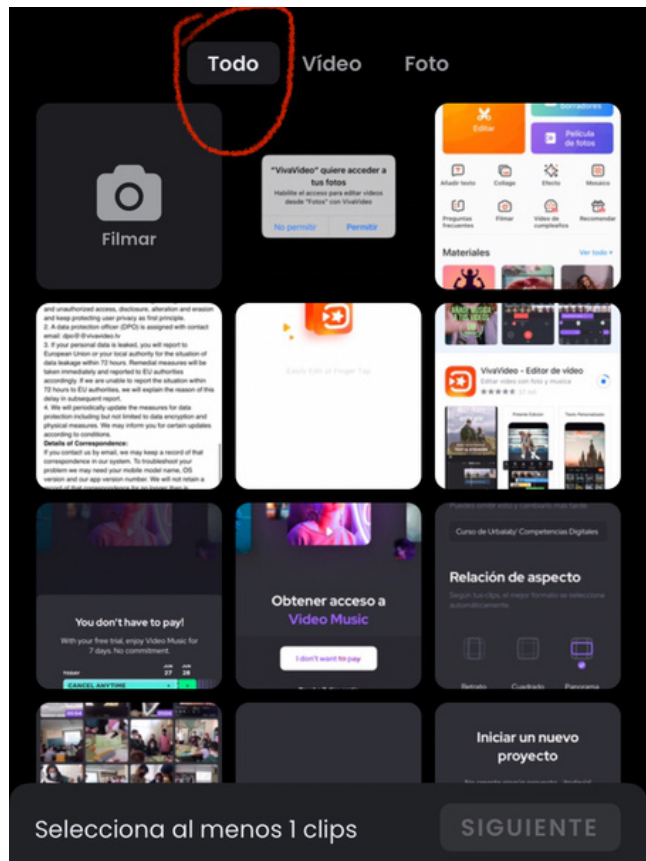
Todo Vídeo Foto

Filmar

"VivaVideo" quiere acceder a tus fotos
Habilite el acceso para editar videos desde "Fotos" con VivaVideo
No permitir Permitir

Borradores
Editar
Película de fotos
Añadir texto Collage Efecto Mosaico
Preguntas frecuentes Filmar Video de cumpleaños Recordar
Materiales Ver todo >

and unauthorized access, disclosure, alteration and erasion and keep protecting user privacy as first principle.
2. A data protection officer (DPO) is assigned with contact email: dpo@vivavideo.tv
3. If your personal data is leaked, you will report to European Union or your local authority for the situation of data leakage within 72 hours. Remedial measures will be taken immediately and reported to EU authorities accordingly. If we are unable to report the situation within 72 hours to EU authorities, we will explain the reason of this delay in subsequent report.
4. We will periodically update the measures for data protection including but not limited to data encryption and physical measures. We may inform you for certain updates according to conditions.
Details of Correspondence:
If you contact us by email, we may keep a record of that correspondence in our system. To troubleshoot your problem we may need your mobile model name, OS version and our app version number. We will not retain a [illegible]

Easily Edit in Proper Tap

VivaVideo - Editor de vídeo
Editar video con fotos y musica

You don't have to pay!
With your free trial, enjoy Video Music for 7 days. No commitment.
CANCEL ANYTIME

Obtener acceso a
Video Music
I don't want to pay

Curso de Urbalaty Competencias Digitales
Relación de aspecto
Retrato Cuadrado Panorama

Iniciar un nuevo proyecto

Selecciona al menos 1 clips
SIGUIENTE